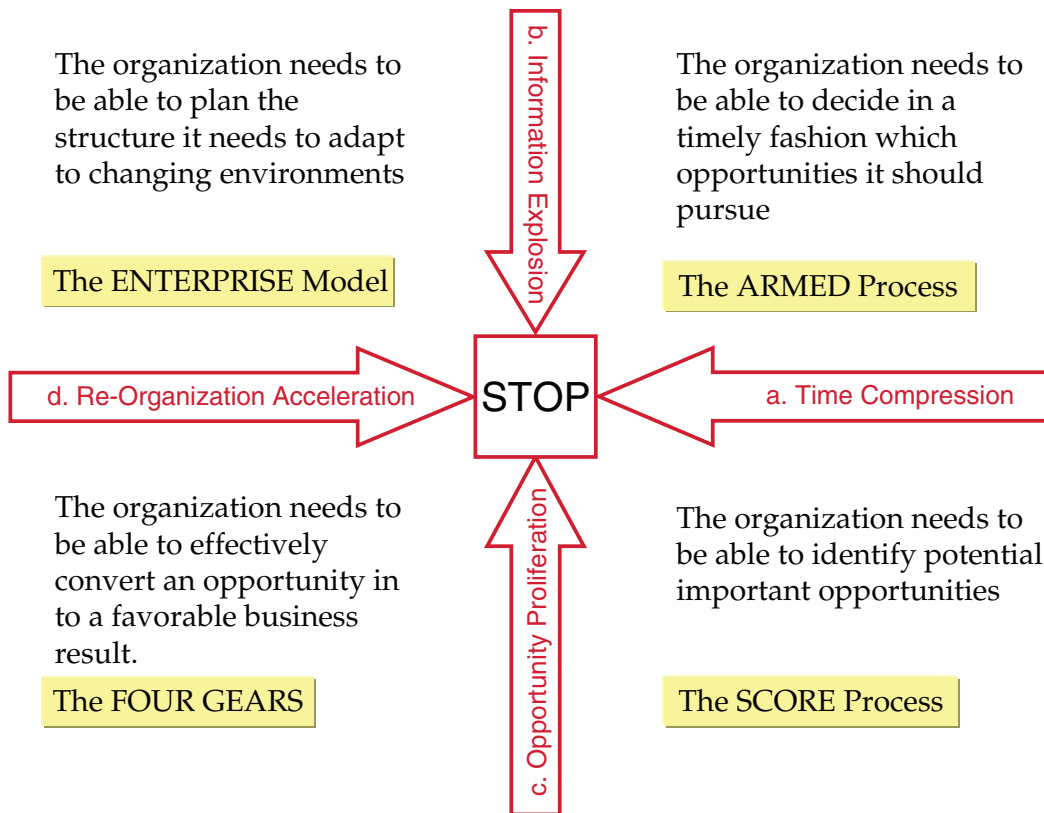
The organization needs to be able to plan the structure it needs to adapt to changing environments

The ENTERPRISE Model

b. Information Explosion

The organization needs to be able to decide in a timely fashion which opportunities it should pursue

The ARMED Process

d. Re-Organization Acceleration

STOP

a. Time Compression

The organization needs to be able to effectively convert an opportunity in to a favorable business result.

The FOUR GEARS

c. Opportunity Proliferation

The organization needs to be able to identify potential important opportunities

The SCORE Process